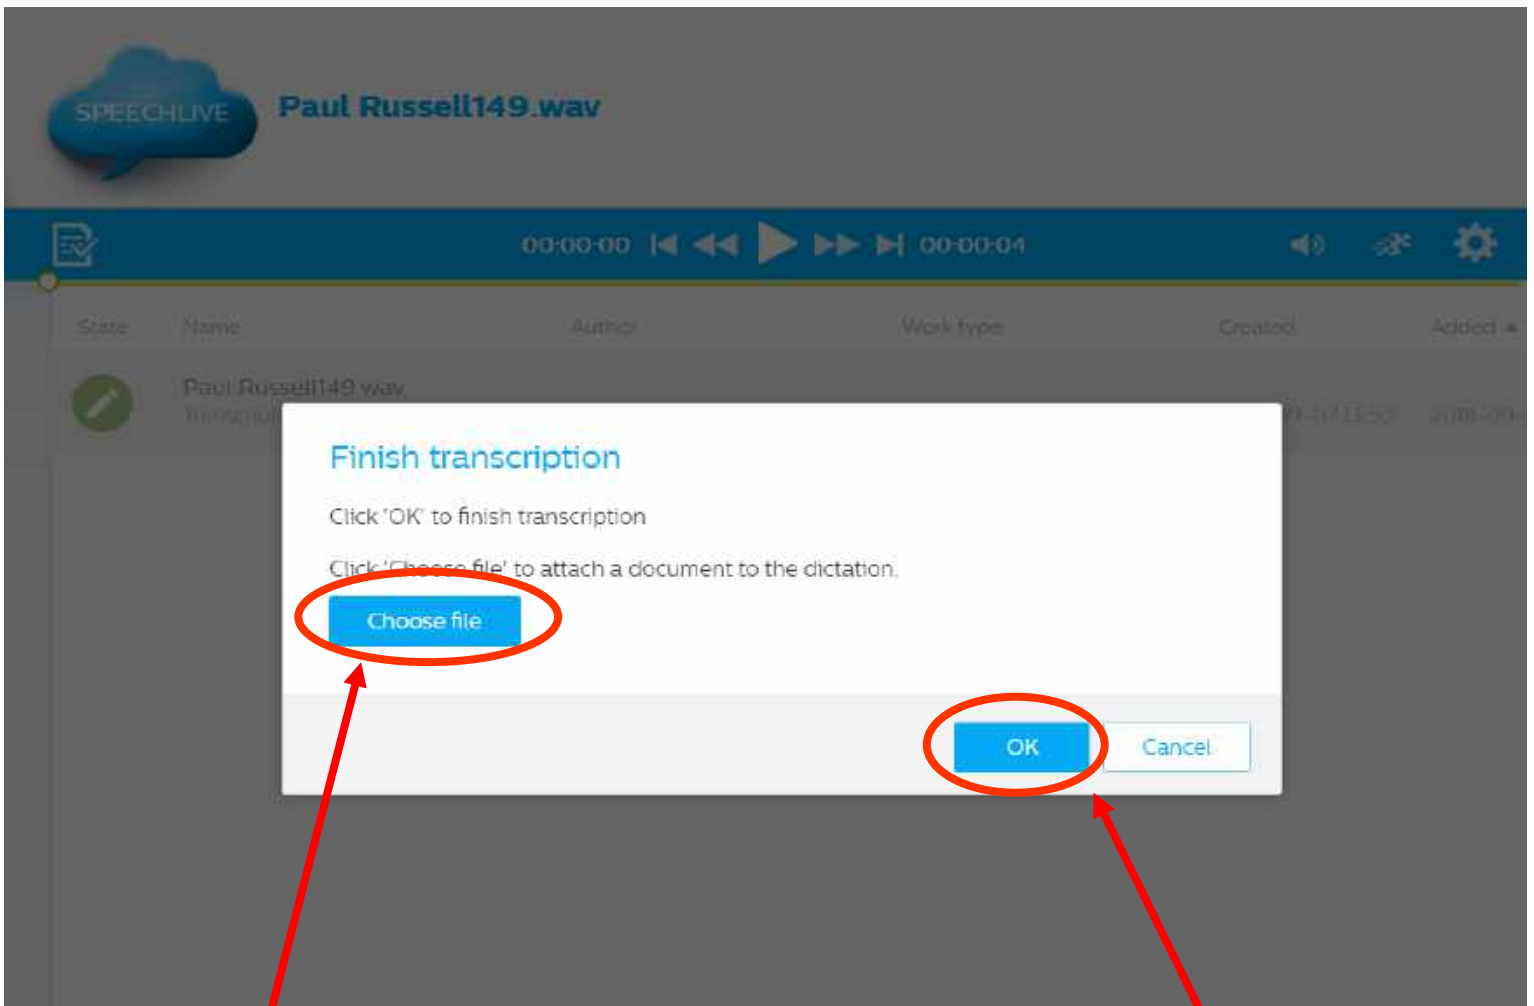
SPEECHLIVE

Paul Russell149.wav

00:00:00

00:00:04

State Name Author Work type Created Added

Paul Russell149.wav

Transcript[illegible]

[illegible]-07 13:50 2018-09-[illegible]

Finish transcription

Click 'OK' to finish transcription

Click 'Choose file' to attach a document to the dictation.

Choose file

OK

Cancel